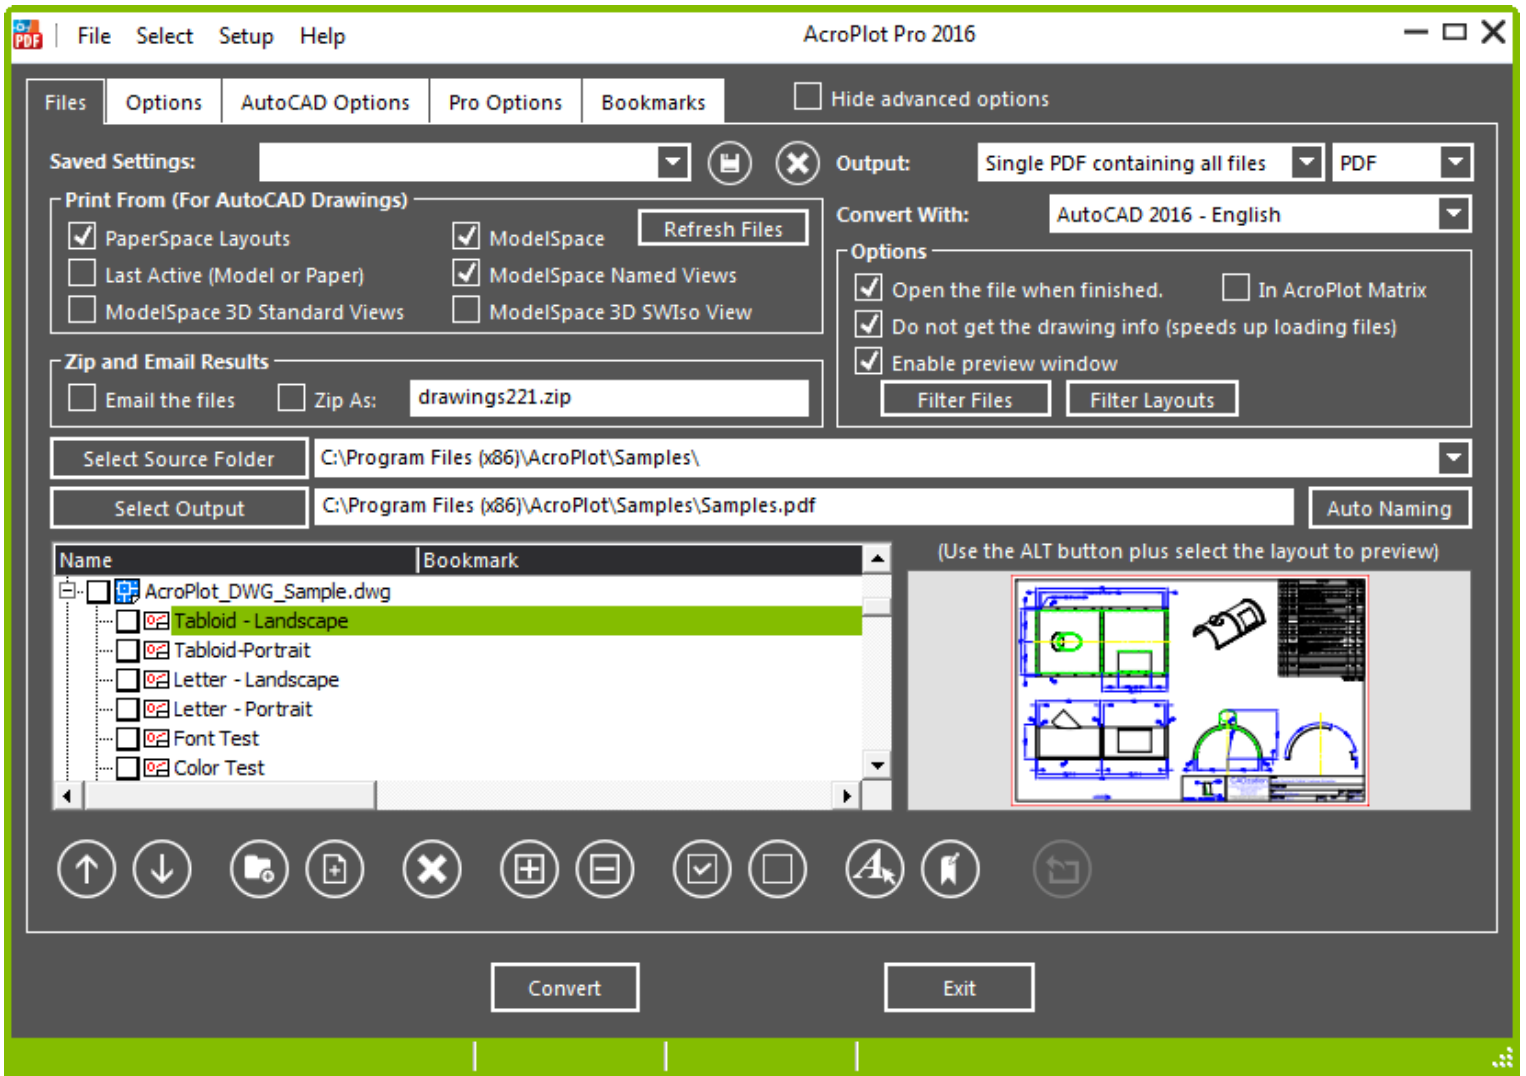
File Select Setup Help

AcroPlot Pro 2016

Files Options AutoCAD Options Pro Options Bookmarks

Hide advanced options

Saved Settings:

Output: Single PDF containing all files PDF

Print From (For AutoCAD Drawings)

PaperSpace Layouts
ModelSpace
Refresh Files
Last Active (Model or Paper)
ModelSpace Named Views
ModelSpace 3D Standard Views
ModelSpace 3D SWIso View

Convert With: AutoCAD 2016 - English

Options

Open the file when finished.
In AcroPlot Matrix
Do not get the drawing info (speeds up loading files)
Enable preview window
Filter Files
Filter Layouts

Zip and Email Results

Email the files
Zip As: drawings221.zip

Select Source Folder C:\Program Files (x86)\AcroPlot\Samples\

Select Output C:\Program Files (x86)\AcroPlot\Samples\Samples.pdf Auto Naming

| Name | Bookmark |
|---|---|
| AcroPlot_DWG_Sample.dwg | |
| Tabloid - Landscape | |
| Tabloid-Portrait | |
| Letter - Landscape | |
| Letter - Portrait | |
| Font Test | |
| Color Test | |

(Use the ALT button plus select the layout to preview)

Convert Exit